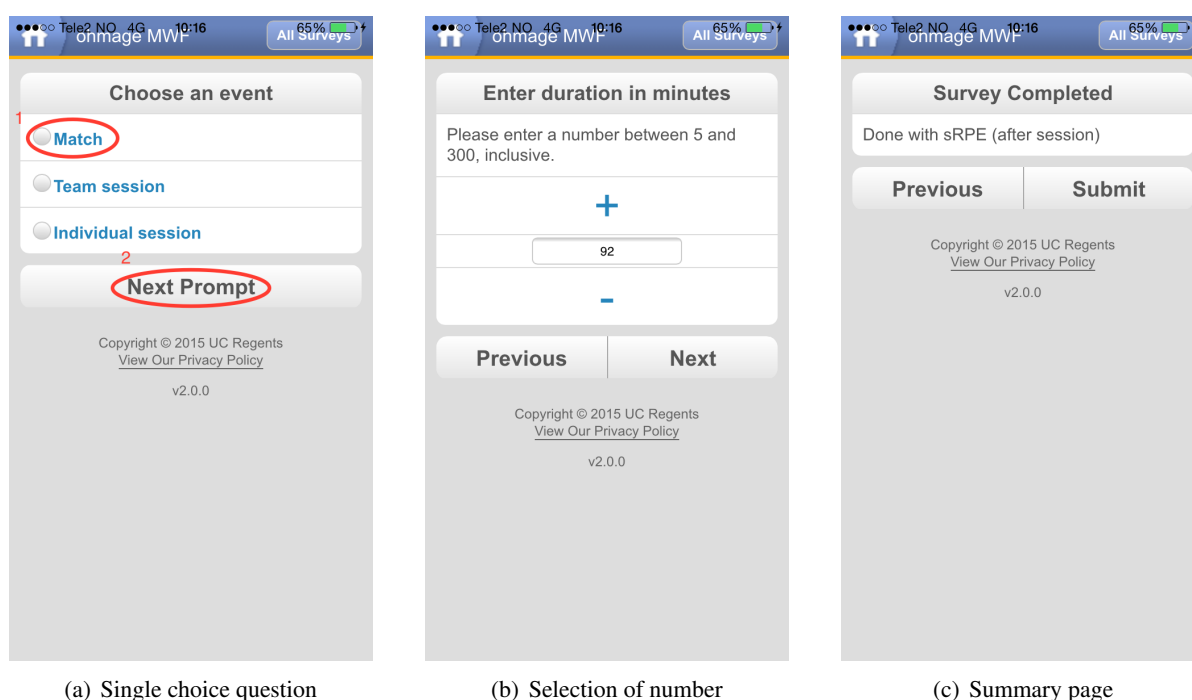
●●●○○ Tele2 NO 4G 10:16 65%
onmage MWF
All Surveys

Choose an event

1
Match

Team session

Individual session

2
Next Prompt

Copyright © 2015 UC Regents
View Our Privacy Policy

v2.0.0

(a) Single choice question

●●●○○ Tele2 NO 4G 10:16 65%
onmage MWF
All Surveys

Enter duration in minutes

Please enter a number between 5 and 300, inclusive.

+

92

-

Previous
Next

Copyright © 2015 UC Regents
View Our Privacy Policy

v2.0.0

(b) Selection of number

●●●○○ Tele2 NO 4G 10:16 65%
onmage MWF
All Surveys

Survey Completed

Done with sRPE (after session)

Previous
Submit

Copyright © 2015 UC Regents
View Our Privacy Policy

v2.0.0

(c) Summary page